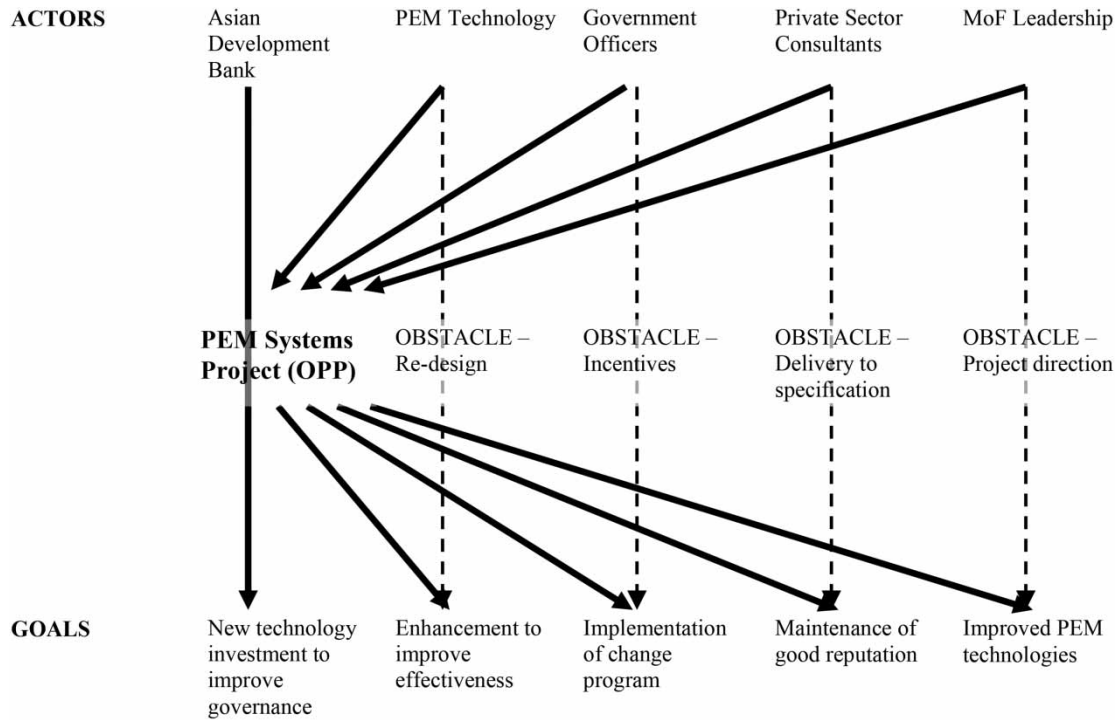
ACTORS

Asian Development Bank

PEM Technology

Government Officers

Private Sector Consultants

MoF Leadership

PEM Systems Project (OPP)

OBSTACLE – Re-design

OBSTACLE – Incentives

OBSTACLE – Delivery to specification

OBSTACLE – Project direction

GOALS

New technology investment to improve governance

Enhancement to improve effectiveness

Implementation of change program

Maintenance of good reputation

Improved PEM technologies